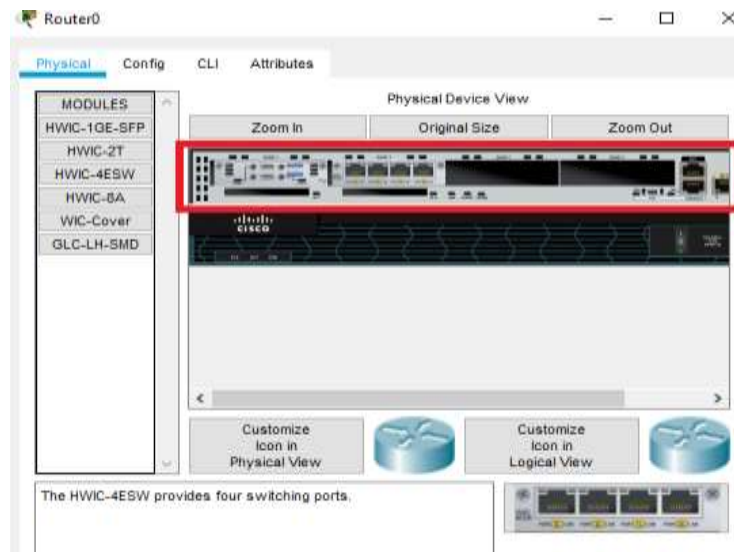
Router0

Physical Config CLI Attributes

MODULES
HWIC-1GE-SFP
HWIC-2T
HWIC-4ESW
HWIC-8A
WIC-Cover
GLC-LH-SMD

Physical Device View

Zoom In
Original Size
Zoom Out

cisco

Customize Icon in Physical View

Customize Icon in Logical View

The HWIC-4ESW provides four switching ports.